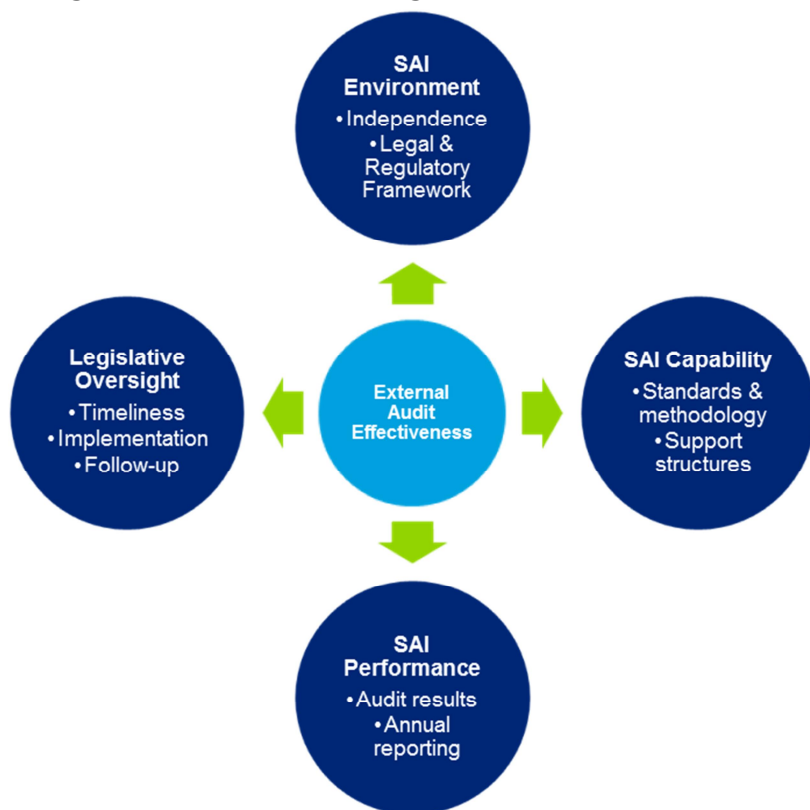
SAI Environment
• Independence
• Legal & Regulatory Framework

Legislative Oversight
• Timeliness
• Implementation
• Follow-up

External Audit Effectiveness

SAI Capability
• Standards & methodology
• Support structures

SAI Performance
• Audit results
• Annual reporting